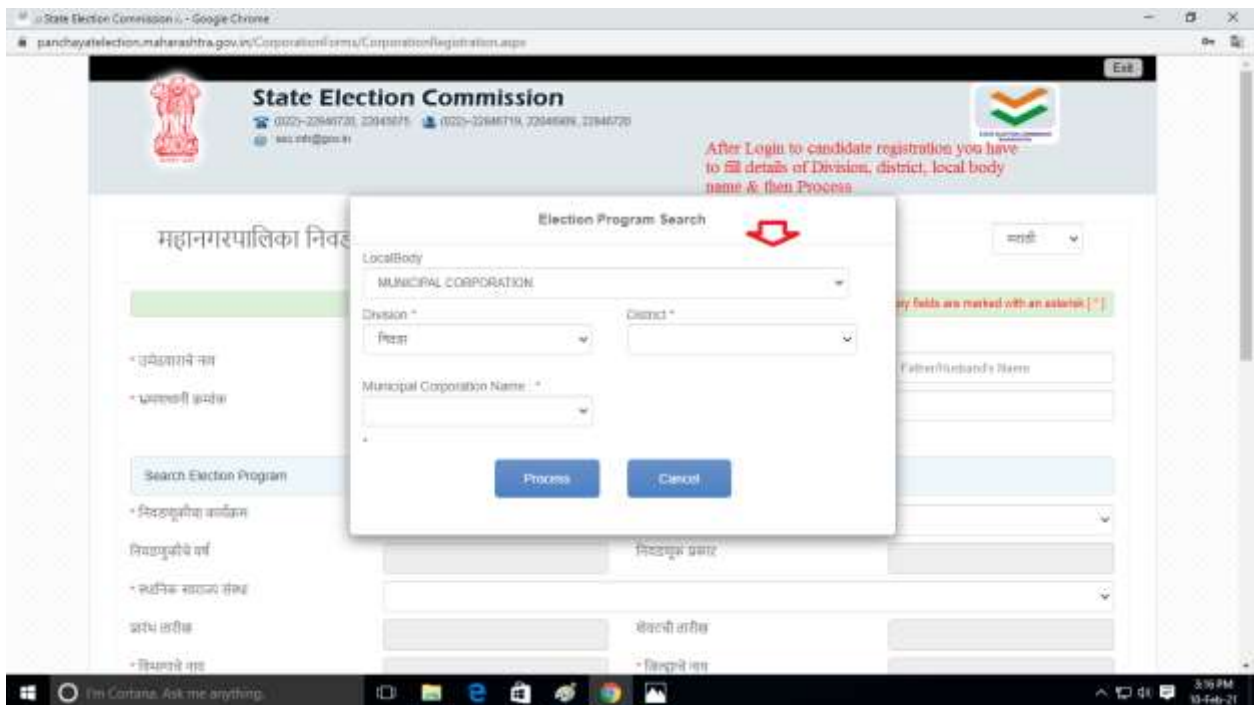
:: State Election Commission :: - Google Chrome

panchayatelection.maharashtra.gov.in/CorporationForms/CorporationRegistration.aspx

Exit

State Election Commission

(022)-22046720, 22045075 (022)-22046719, 22046609, 22046720

sec.mh@gov.in

After Login to candidate registration you have to fill details of Division, district, local body name & then Process

महानगरपालिका निवड

मराठी

Election Program Search

LocalBody

MUNICIPAL CORPORATION

Division *

नाशिक

District *

Municipal Corporation Name *

Process

Cancel

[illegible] fields are marked with an asterisk [*]

* उमेदवाराचे नाव

Father/Husband's Name

* भ्रमणध्वनी क्रमांक

Search Election Program

* निवडणुकीचा कार्यक्रम

निवडणुकीचे वर्ष

निवडणूक प्रकार

* स्थानिक स्वराज्य संस्था

प्रारंभ तारीख

शेवटची तारीख

* विभागाचे नाव

* जिल्ह्याचे नाव

I'm Cortana. Ask me anything.

3:16 PM
10-Feb-21